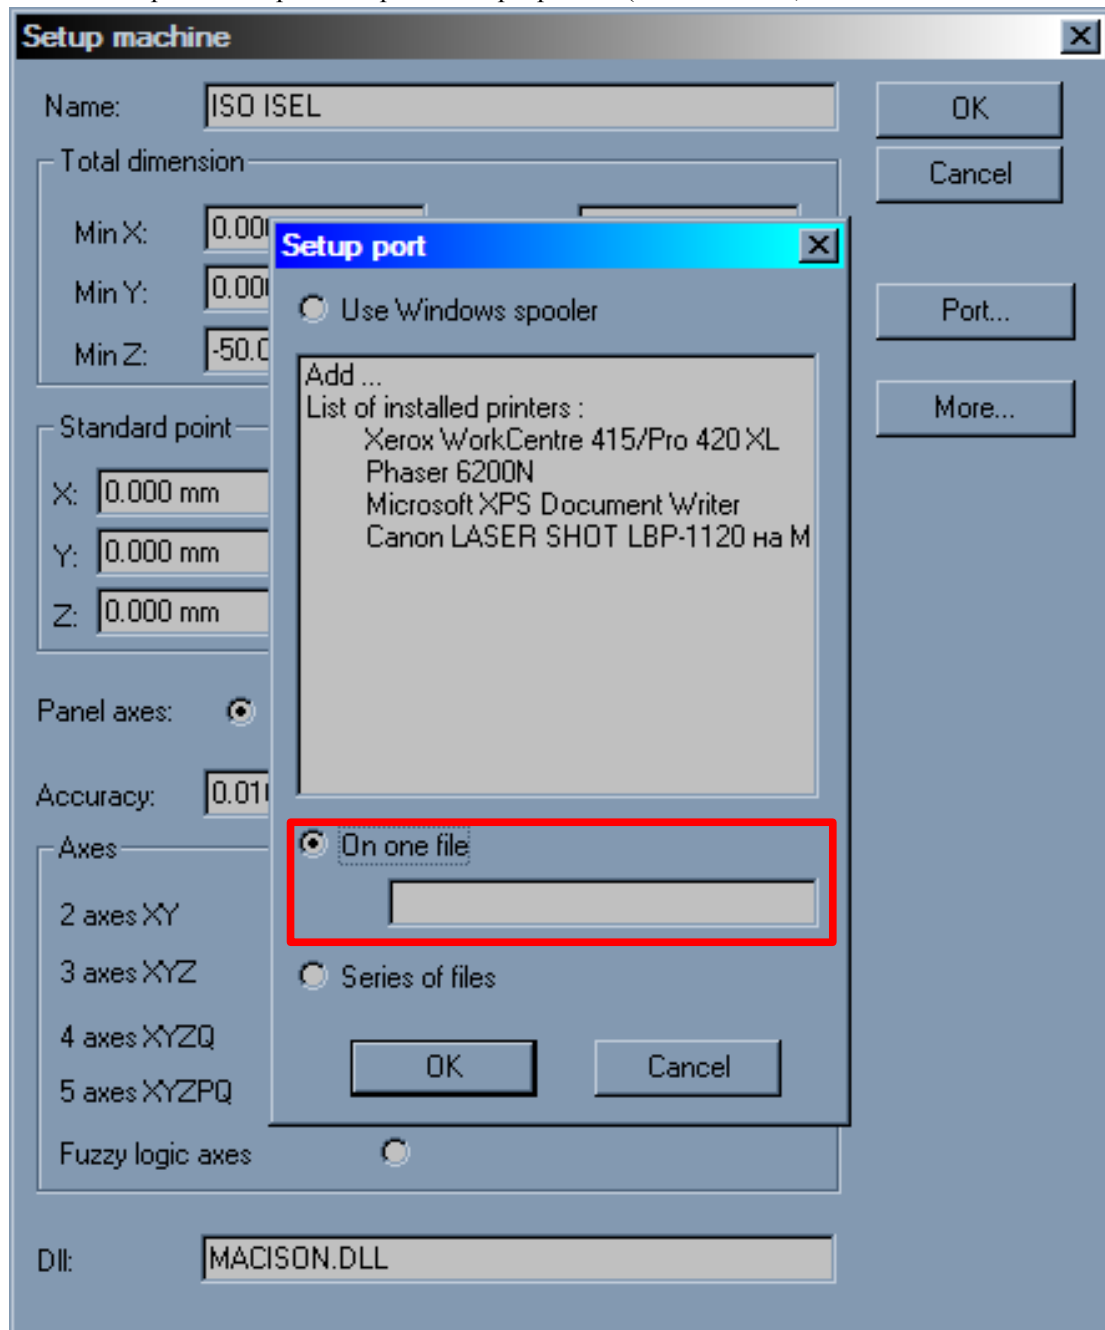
Setup machine

Name: ISO ISEL

OK

Cancel

Total dimension

Min X: 0.00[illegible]

Min Y: 0.00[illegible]

Min Z: -50.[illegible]

Port...

More...

Standard point

X: 0.000 mm

Y: 0.000 mm

Z: 0.000 mm

Panel axes:

Accuracy: 0.01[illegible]

Axes

2 axes XY

3 axes XYZ

4 axes XYZQ

5 axes XYZPQ

Fuzzy logic axes

Dll: MACISON.DLL

Setup port

Use Windows spooler

Add ...
List of installed printers :
Xerox WorkCentre 415/Pro 420 XL
Phaser 6200N
Microsoft XPS Document Writer
Canon LASER SHOT LBP-1120 на M

On one file

Series of files

OK

Cancel